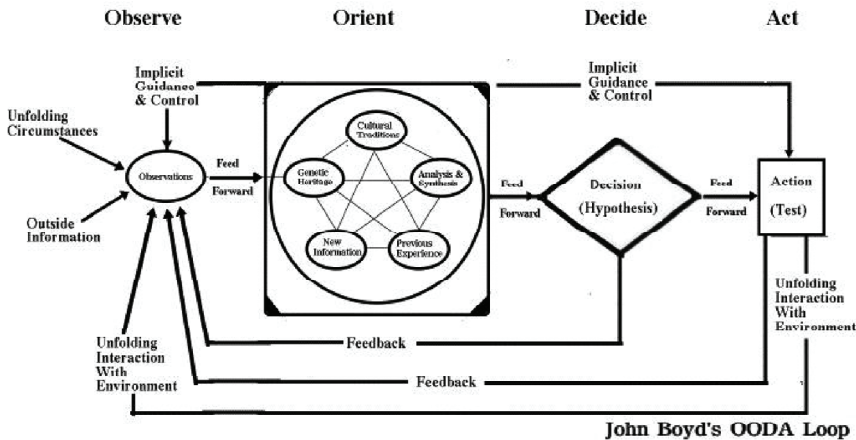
Observe

Orient

Decide

Act

Implicit Guidance & Control

Implicit Guidance & Control

Unfolding Circumstances

Observations

Outside Information

Feed Forward

Cultural Traditions

Genetic Heritage

Analysis & Synthesis

New Information

Previous Experience

Feed Forward

Decision (Hypothesis)

Feed Forward

Action (Test)

Unfolding Interaction With Environment

Unfolding Interaction With Environment

Feedback

Feedback

John Boyd's OODA Loop